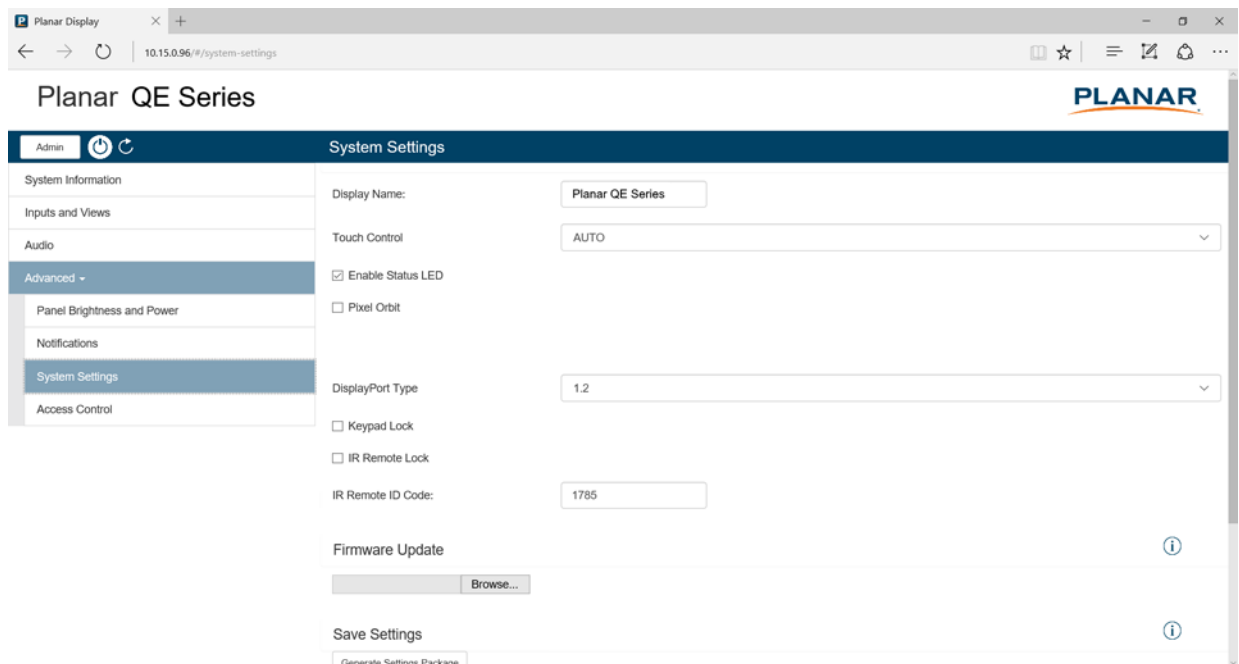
Planar Display

10.15.0.96/#/system-settings

Planar QE Series

PLANAR

Admin

System Settings

System Information

Inputs and Views

Audio

Advanced

Panel Brightness and Power

Notifications

System Settings

Access Control

Display Name: Planar QE Series

Touch Control AUTO

☑ Enable Status LED

☐ Pixel Orbit

DisplayPort Type 1.2

☐ Keypad Lock

☐ IR Remote Lock

IR Remote ID Code: 1785

Firmware Update

Browse...

Save Settings

Generate Settings Package